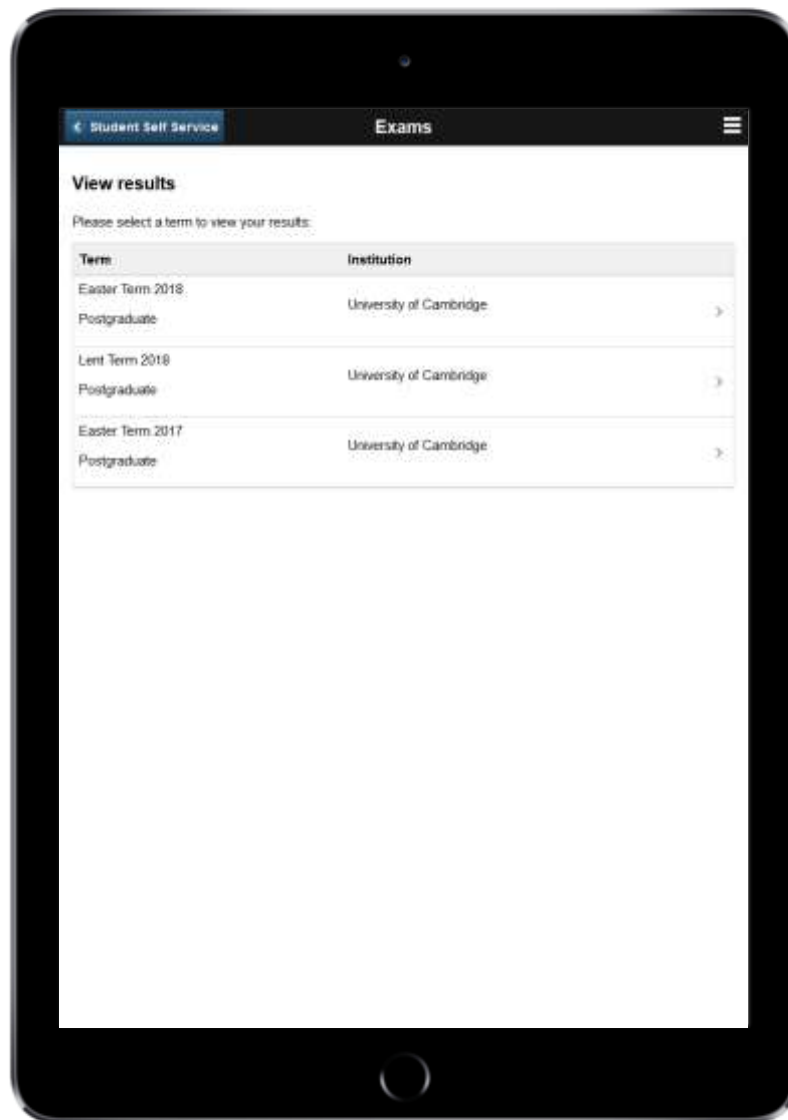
< Student Self Service

Exams

View results

Please select a term to view your results:

| Term | Institution |
|---|---|
| Easter Term 2018 Postgraduate | University of Cambridge |
| Lent Term 2018 Postgraduate | University of Cambridge |
| Easter Term 2017 Postgraduate | University of Cambridge |